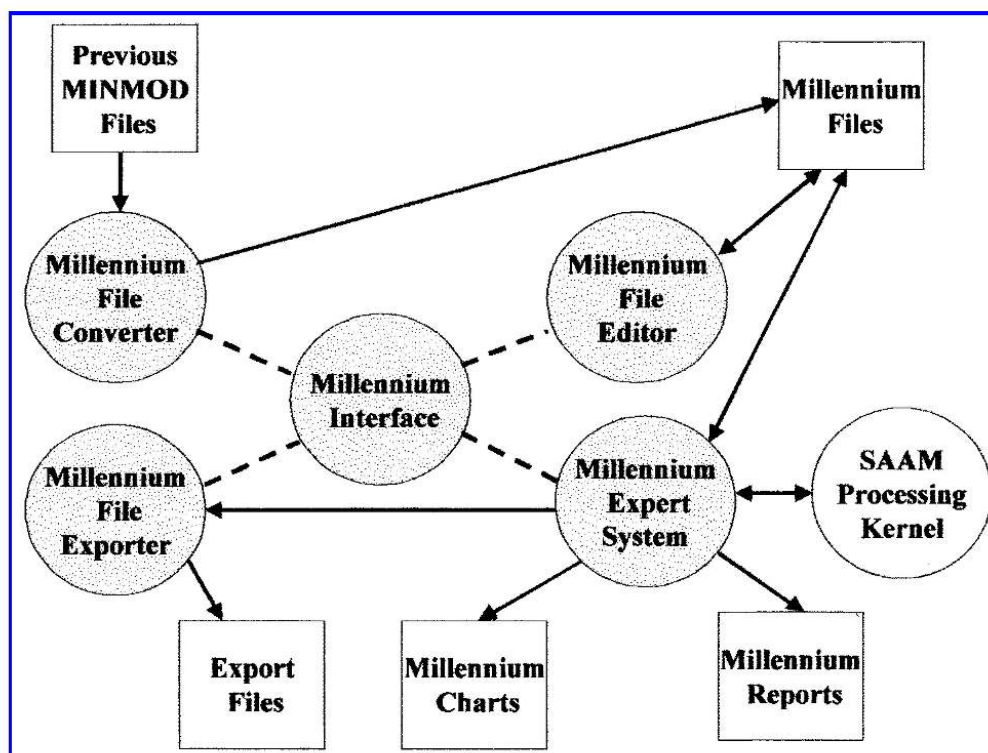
Previous MINMOD Files

Millennium Files

Millennium File Converter

Millennium File Editor

Millennium Interface

Millennium File Exporter

Millennium Expert System

SAAM Processing Kernel

Export Files

Millennium Charts

Millennium Reports